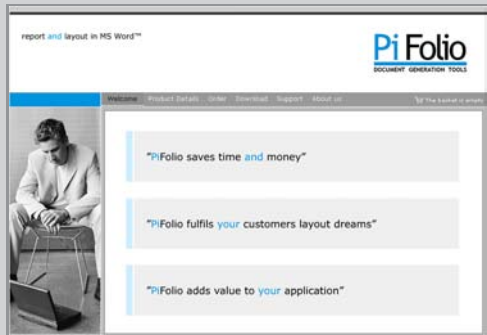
report and layout in MS Word™

Pi Folio
DOCUMENT GENERATION TOOLS

Welcome Product Details Order Download Support About us

The basket is empty

"PiFolio saves time and money"

"PiFolio fulfils your customers layout dreams"

"PiFolio adds value to your application"